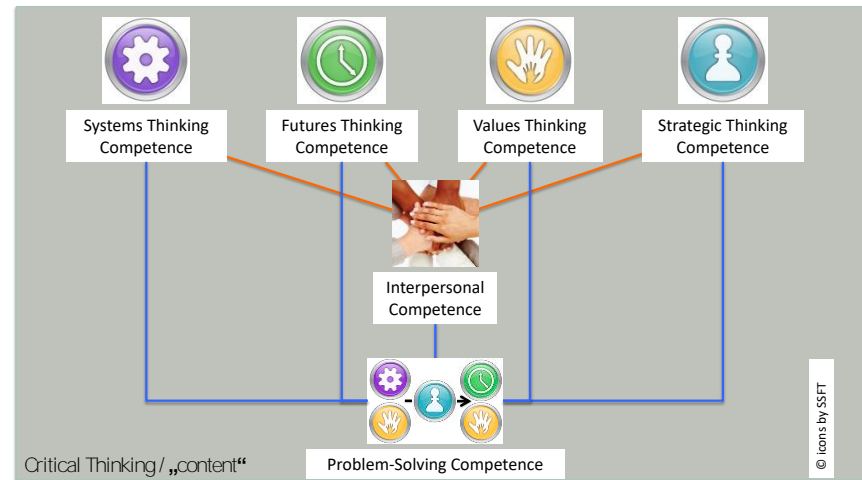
Systems Thinking Competence

Futures Thinking Competence

Values Thinking Competence

Strategic Thinking Competence

Interpersonal Competence

Problem-Solving Competence

Critical Thinking / „content“

© icons by SSFT